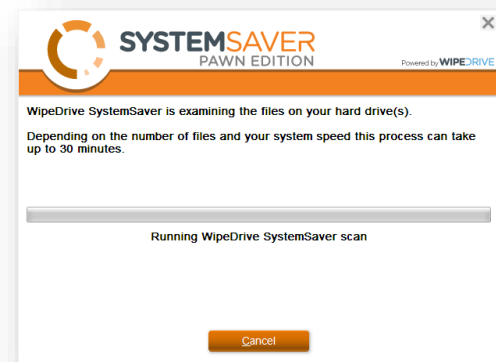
SYSTEMSAVER
PAWN EDITION

Powered by WIPEDRIVE

×

WipeDrive SystemSaver is examining the files on your hard drive(s).

Depending on the number of files and your system speed this process can take up to 30 minutes.

Running WipeDrive SystemSaver scan

Cancel